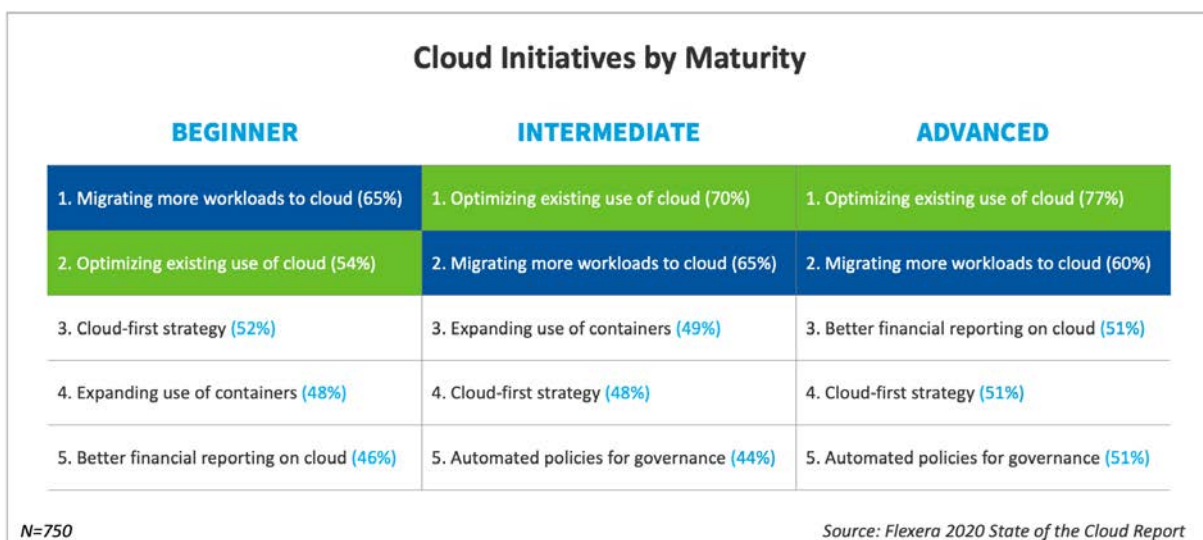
Cloud Initiatives by Maturity

| BEGINNER | INTERMEDIATE | ADVANCED |
|---|---|---|
| 1. Migrating more workloads to cloud (65%) | 1. Optimizing existing use of cloud (70%) | 1. Optimizing existing use of cloud (77%) |
| 2. Optimizing existing use of cloud (54%) | 2. Migrating more workloads to cloud (65%) | 2. Migrating more workloads to cloud (60%) |
| 3. Cloud-first strategy (52%) | 3. Expanding use of containers (49%) | 3. Better financial reporting on cloud (51%) |
| 4. Expanding use of containers (48%) | 4. Cloud-first strategy (48%) | 4. Cloud-first strategy (51%) |
| 5. Better financial reporting on cloud (46%) | 5. Automated policies for governance (44%) | 5. Automated policies for governance (51%) |

N=750

Source: Flexera 2020 State of the Cloud Report